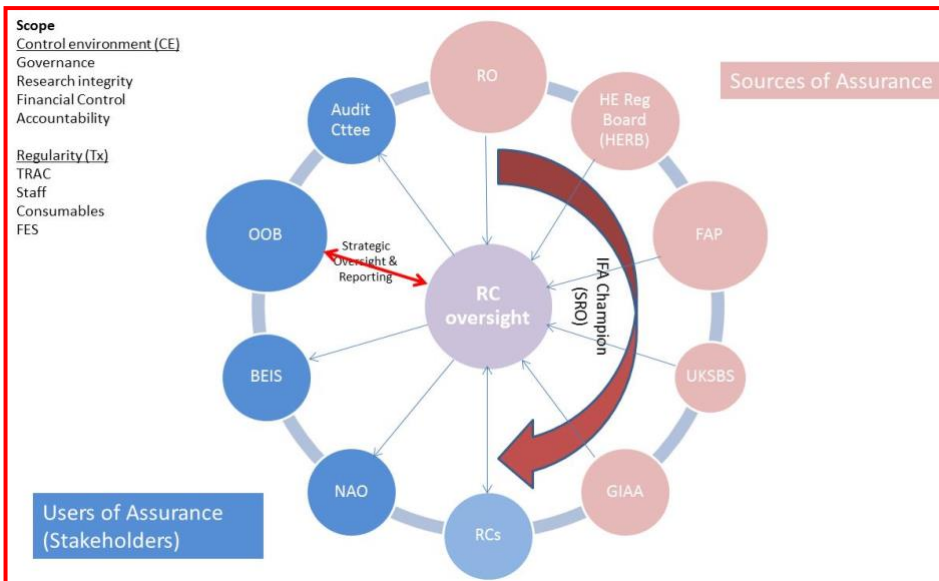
Scope
Control environment (CE)
Governance
Research integrity
Financial Control
Accountability

Regularity (Tx)
TRAC
Staff
Consumables
FES

Sources of Assurance

RO

HE Reg Board (HERB)

FAP

UKSBS

GIAA

RCs

NAO

BEIS

OOB

Audit Cttee

Strategic Oversight & Reporting

RC oversight

IFA Champion (SRO)

Users of Assurance (Stakeholders)